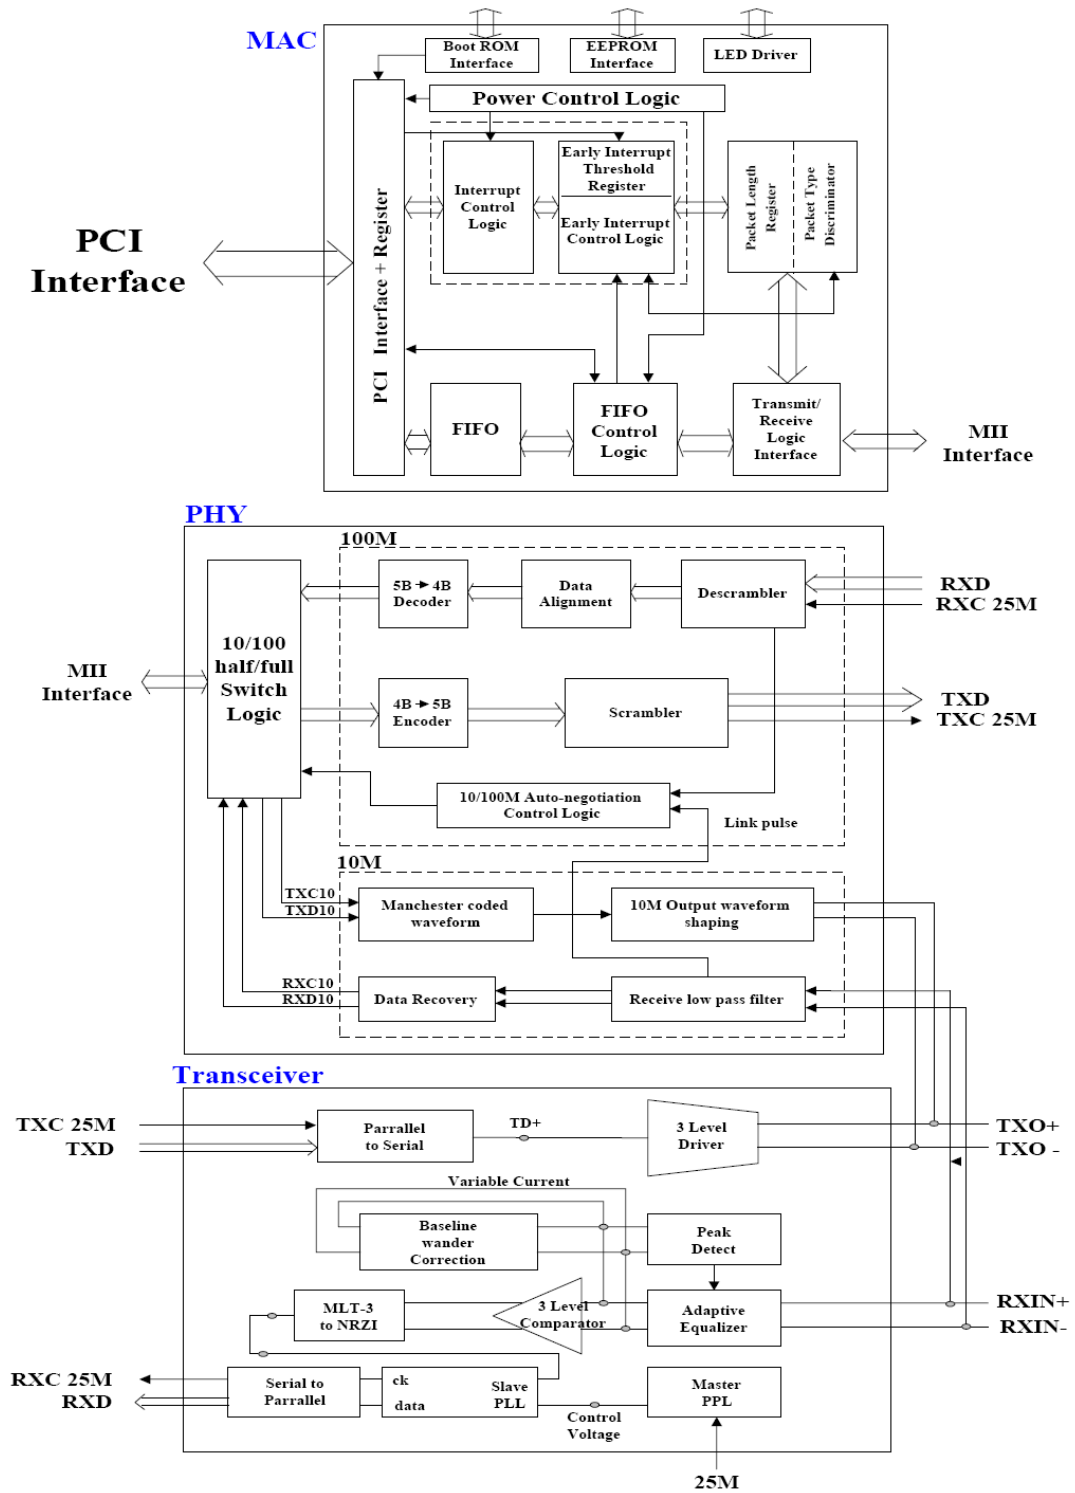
MAC

Boot ROM Interface

EEPROM Interface

LED Driver

Power Control Logic

PCI Interface

PCI Interface + Register

Interrupt Control Logic

Early Interrupt Threshold Register

Early Interrupt Control Logic

Packet Length Register

Packet Type Discriminator

FIFO

FIFO Control Logic

Transmit/ Receive Logic Interface

MII Interface

PHY

100M

5B → 4B Decoder

Data Alignment

Descrambler

RXD
RXC 25M

MII Interface

10/100 half/full Switch Logic

4B → 5B Encoder

Scrambler

TXD
TXC 25M

10/100M Auto-negotiation Control Logic

Link pulse

10M

TXC10
TXD10

Manchester coded waveform

10M Output waveform shaping

RXC10
RXD10

Data Recovery

Receive low pass filter

Transceiver

TXC 25M
TXD

Parrallel to Serial

TD+

3 Level Driver

TXO+
TXO -

Variable Current

Baseline wander Correction

Peak Detect

MLT-3 to NRZI

3 Level Comparator

Adaptive Equalizer

RXIN+
RXIN-

RXC 25M
RXD

Serial to Parrallel

ck
data

Slave PLL

Master PPL

Control Voltage

25M